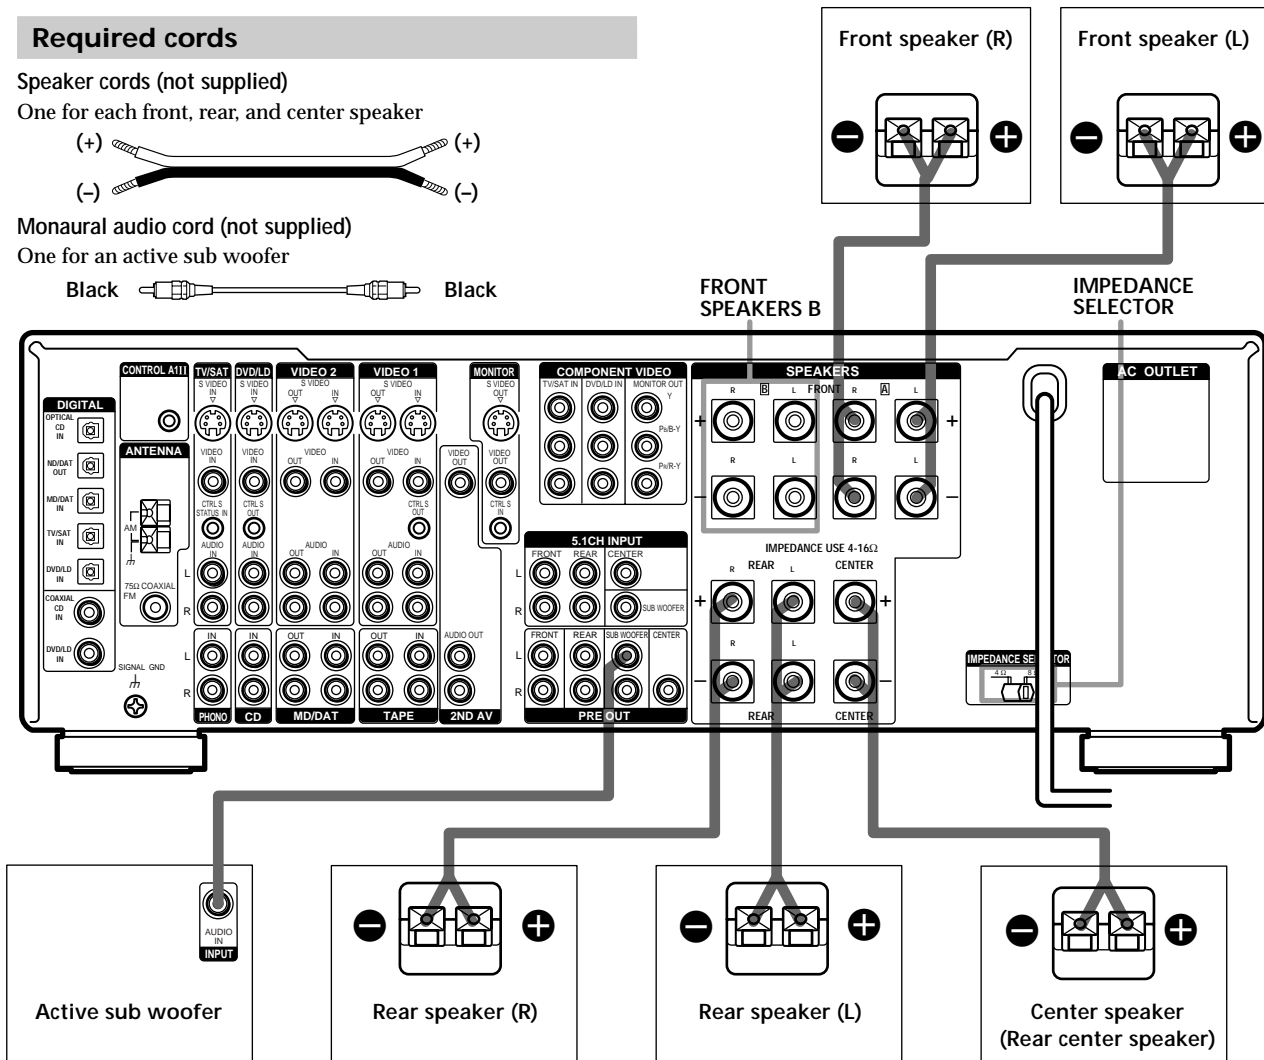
Required cords

Speaker cords (not supplied)
One for each front, rear, and center speaker

(+) (+)
(–) (–)

Monaural audio cord (not supplied)
One for an active sub woofer

Black Black

Front speaker (R)

Front speaker (L)

FRONT SPEAKERS B

IMPEDANCE SELECTOR

CONTROL A1II
TV/SAT S VIDEO IN
DVD/LD S VIDEO IN
VIDEO 2 S VIDEO OUT IN
VIDEO 1 S VIDEO OUT IN
MONITOR S VIDEO OUT
COMPONENT VIDEO TV/SAT IN DVD/LD IN MONITOR OUT Y $P_B/B-Y$ $P_R/R-Y$
SPEAKERS
FRONT B A
R L R L
R L R L
AC OUTLET

DIGITAL
OPTICAL CD IN
MD/DAT OUT
MD/DAT IN
TV/SAT IN
DVD/LD IN
COAXIAL CD IN
DVD/LD IN

ANTENNA
AM
75Ω COAXIAL FM

VIDEO IN
CTRL S STATUS IN
AUDIO IN
VIDEO IN
CTRL S OUT
AUDIO IN
VIDEO OUT IN
AUDIO OUT IN
VIDEO OUT IN
CTRL S OUT
AUDIO OUT IN
VIDEO OUT
VIDEO OUT
CTRL S IN

L
R

IN IN OUT IN OUT IN AUDIO OUT
PHONO CD MD/DAT TAPE 2ND AV

SIGNAL GND

5.1CH INPUT
FRONT REAR CENTER
SUB WOOFER
FRONT REAR SUB WOOFER CENTER
PRE OUT

IMPEDANCE USE 4-16Ω
R REAR L CENTER
R L
REAR CENTER

IMPEDANCE SELECTOR
4Ω 8

AUDIO IN
INPUT

Active sub woofer

Rear speaker (R)

Rear speaker (L)

Center speaker
(Rear center speaker)